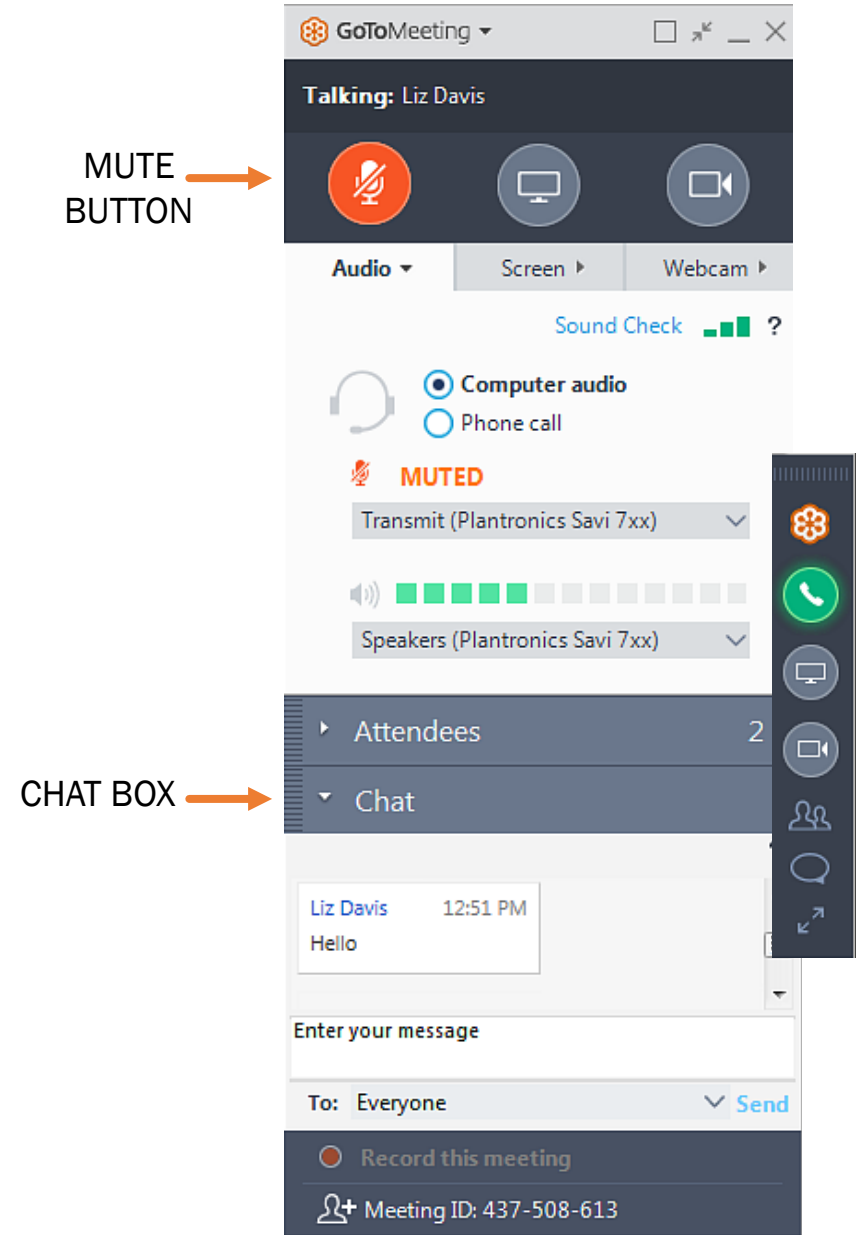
GoToMeeting

Talking: Liz Davis

MUTE BUTTON

Audio

Screen

Webcam

Sound Check

?

Computer audio

Phone call

MUTED

Transmit (Plantronics Savi 7xx)

Speakers (Plantronics Savi 7xx)

Attendees 2

CHAT BOX

Chat

Liz Davis 12:51 PM

Hello

Enter your message

To: Everyone Send

Record this meeting

Meeting ID: 437-508-613